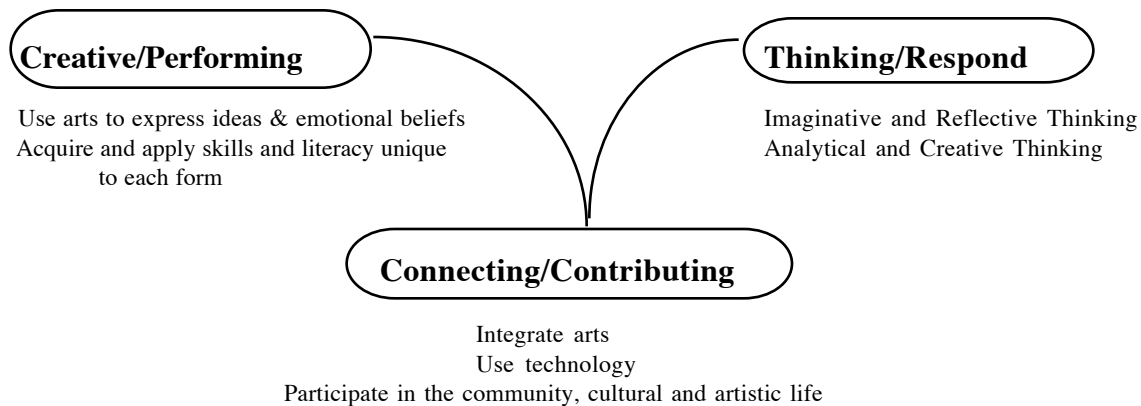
Creative/Performing

Use arts to express ideas & emotional beliefs
Acquire and apply skills and literacy unique to each form

Thinking/Respond

Imaginative and Reflective Thinking
Analytical and Creative Thinking

Connecting/Contributing

Integrate arts
Use technology
Participate in the community, cultural and artistic life